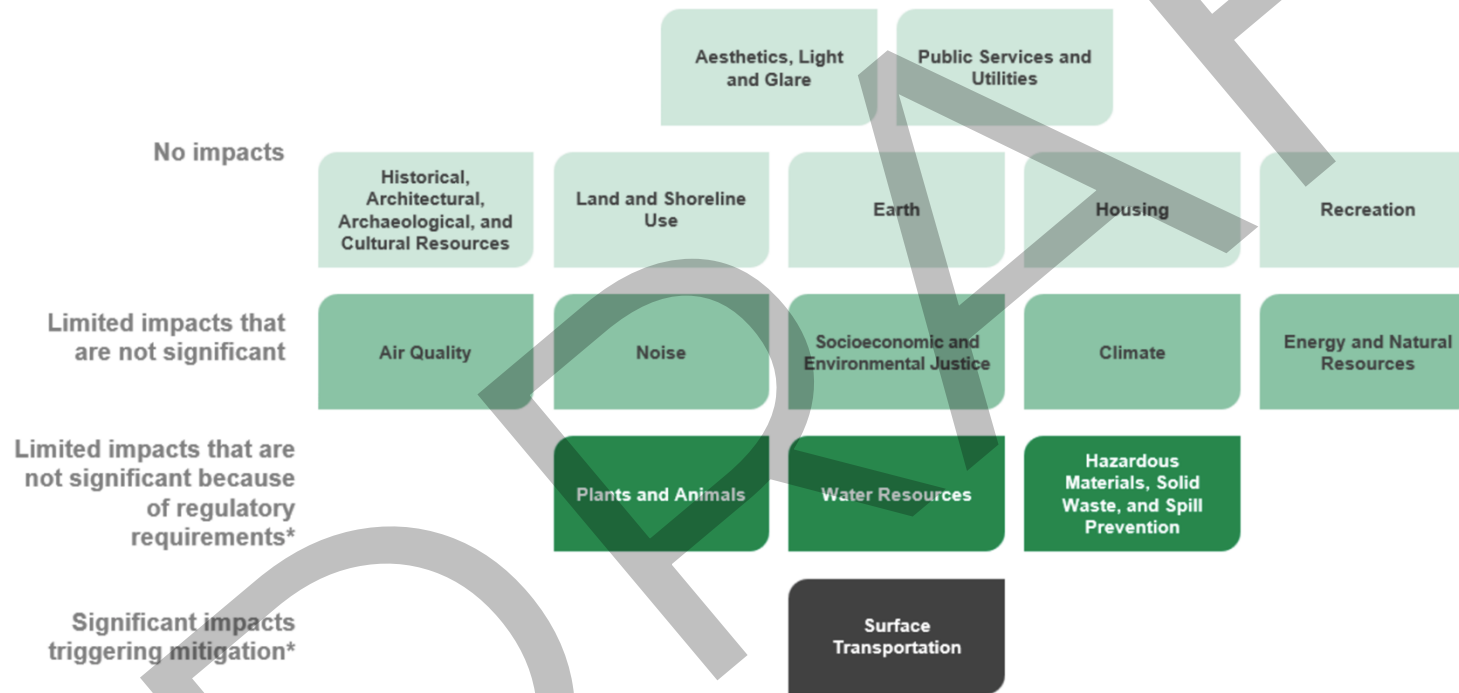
Aesthetics, Light and Glare

Public Services and Utilities

No impacts

Historical, Architectural, Archaeological, and Cultural Resources

Land and Shoreline Use

Earth

Housing

Recreation

Limited impacts that are not significant

Air Quality

Noise

Socioeconomic and Environmental Justice

Climate

Energy and Natural Resources

Limited impacts that are not significant because of regulatory requirements*

Plants and Animals

Water Resources

Hazardous Materials, Solid Waste, and Spill Prevention

Significant impacts triggering mitigation*

Surface Transportation

DRAFT